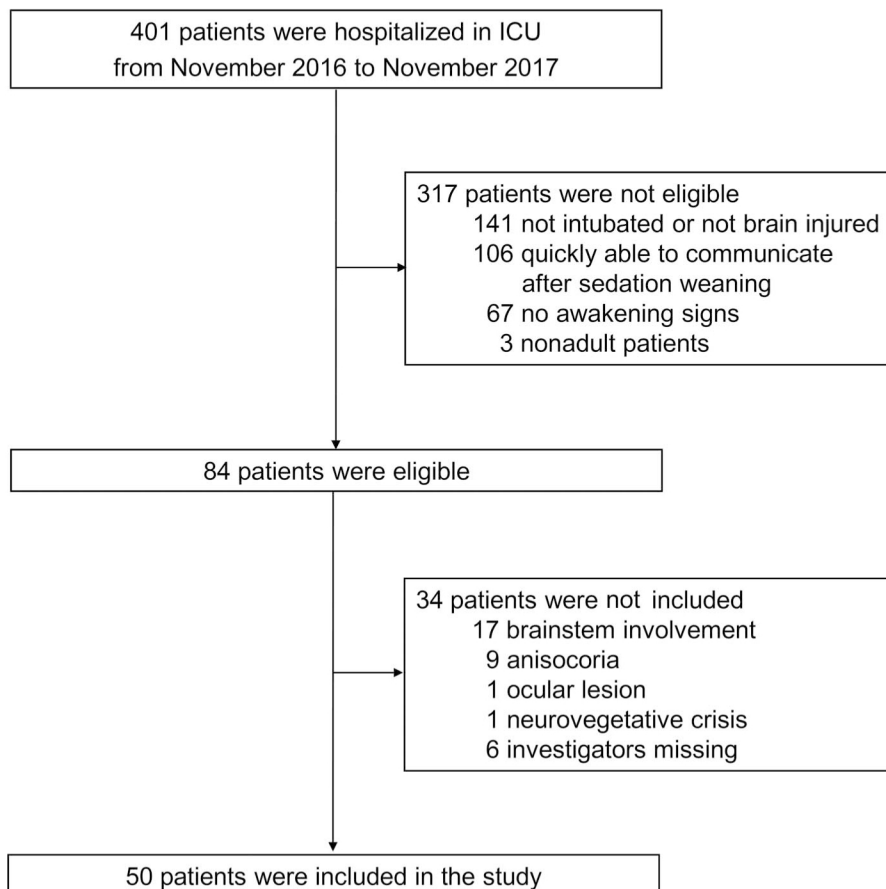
401 patients were hospitalized in ICU
from November 2016 to November 2017

317 patients were not eligible
141 not intubated or not brain injured
106 quickly able to communicate after sedation weaning
67 no awakening signs
3 nonadult patients

84 patients were eligible

34 patients were not included
17 brainstem involvement
9 anisocoria
1 ocular lesion
1 neurovegetative crisis
6 investigators missing

50 patients were included in the study